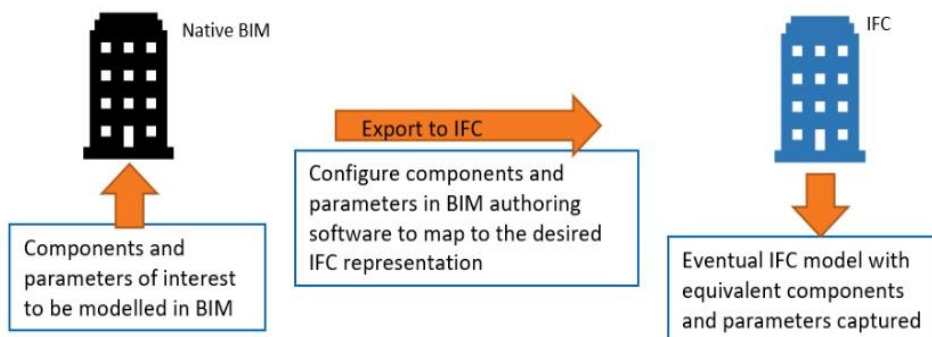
Native BIM

Export to IFC

IFC

Configure components and parameters in BIM authoring software to map to the desired IFC representation

Components and parameters of interest to be modelled in BIM

Eventual IFC model with equivalent components and parameters captured